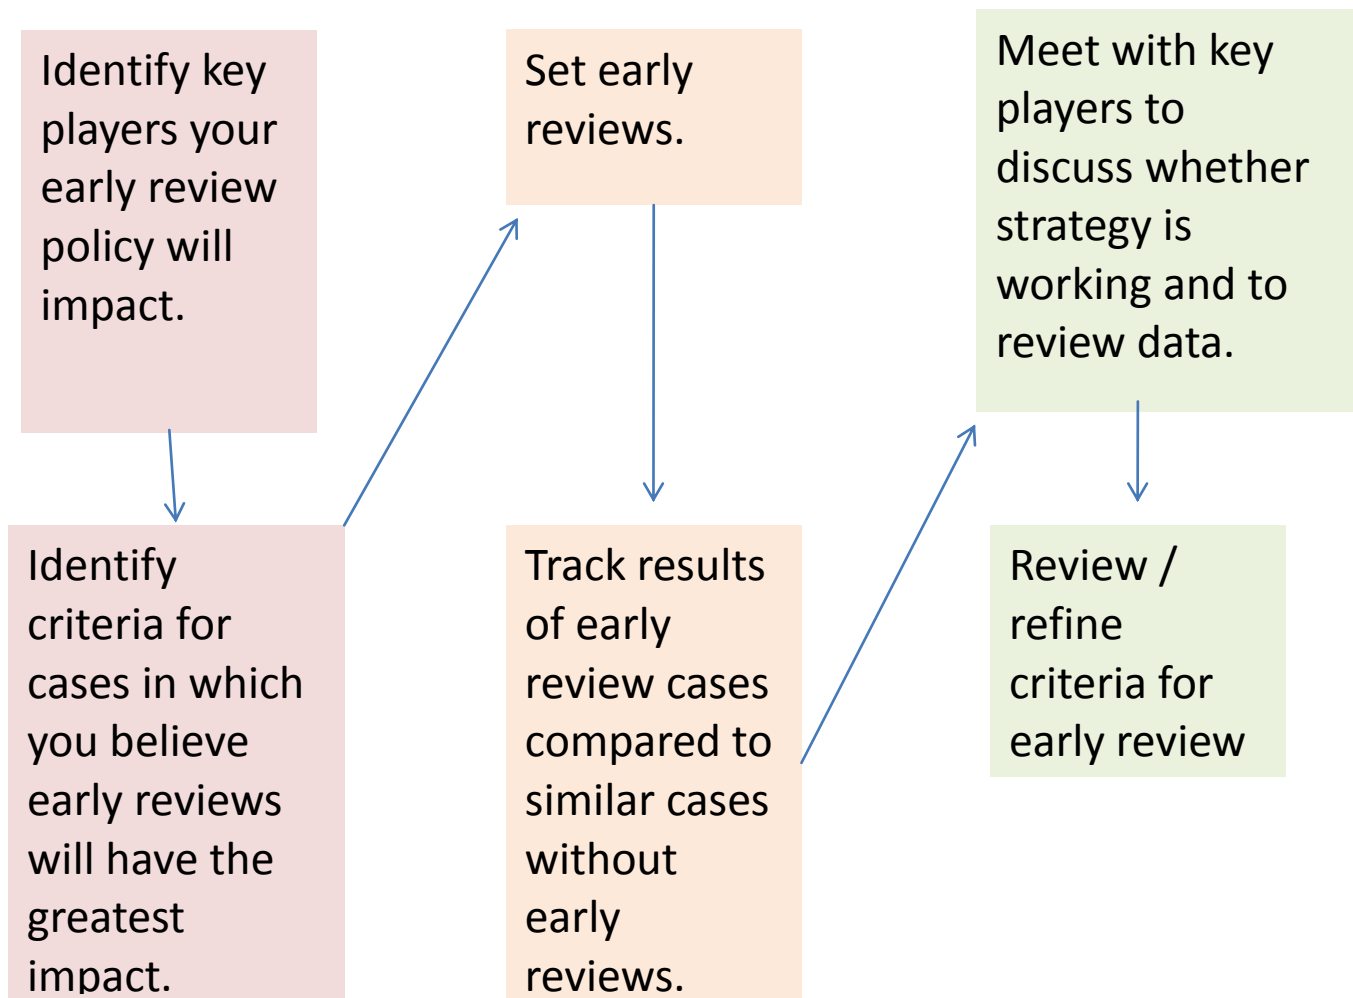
Identify key players your early review policy will impact.

Identify criteria for cases in which you believe early reviews will have the greatest impact.

Set early reviews.

Track results of early review cases compared to similar cases without early reviews.

Meet with key players to discuss whether strategy is working and to review data.

Review / refine criteria for early review